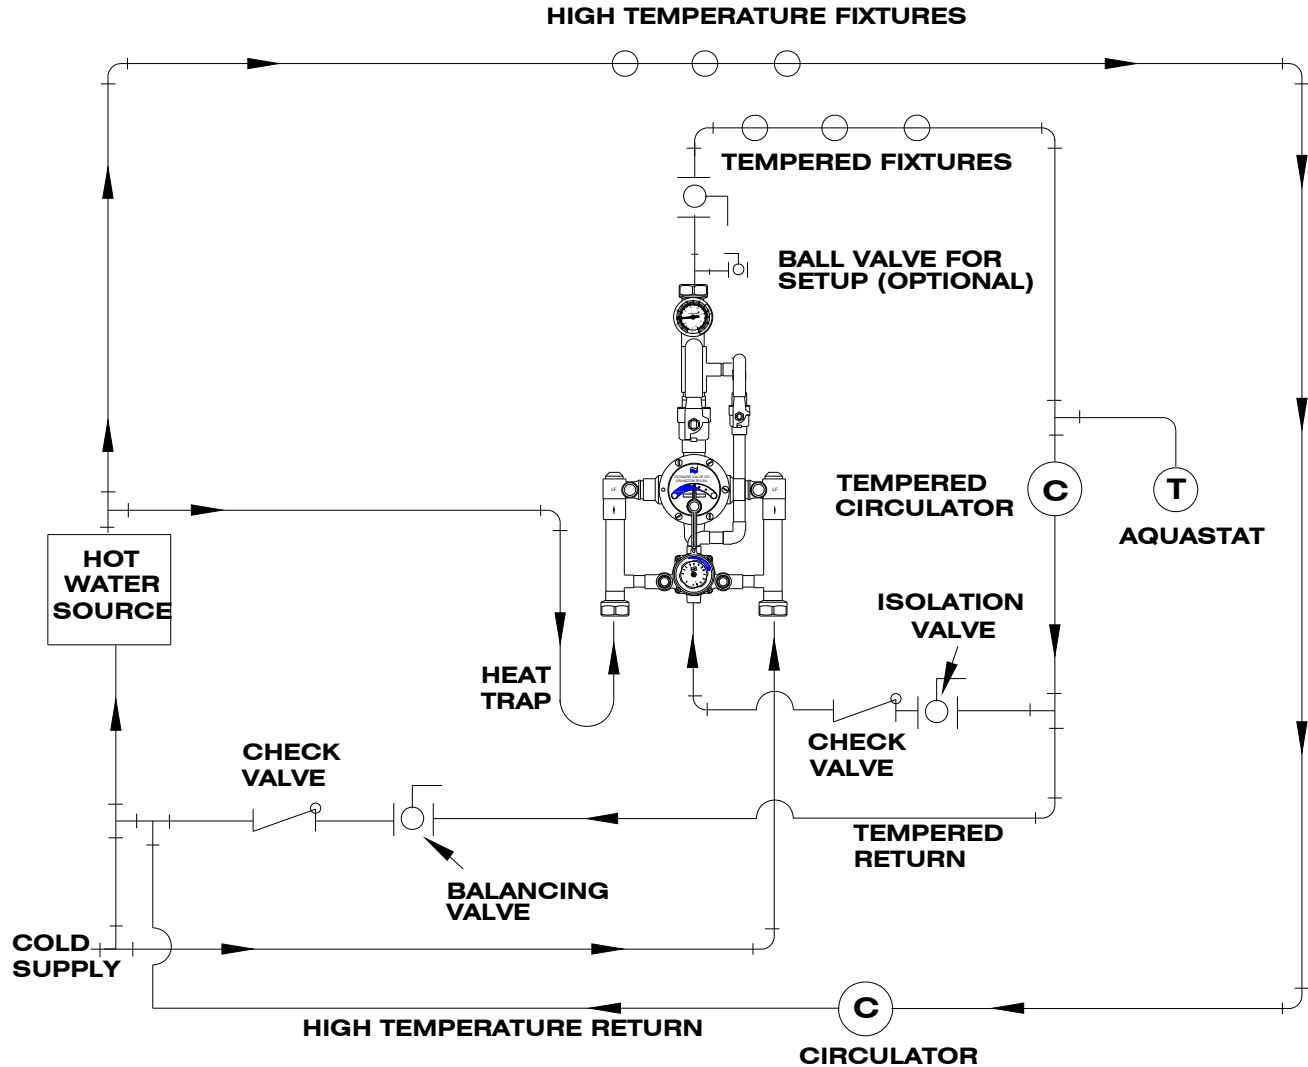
HIGH TEMPERATURE FIXTURES

TEMPERED FIXTURES

BALL VALVE FOR SETUP (OPTIONAL)

TEMPERED CIRCULATOR

C

T

AQUASTAT

HOT WATER SOURCE

ISOLATION VALVE

HEAT TRAP

CHECK VALVE

CHECK VALVE

TEMPERED RETURN

BALANCING VALVE

COLD SUPPLY

C

HIGH TEMPERATURE RETURN

CIRCULATOR